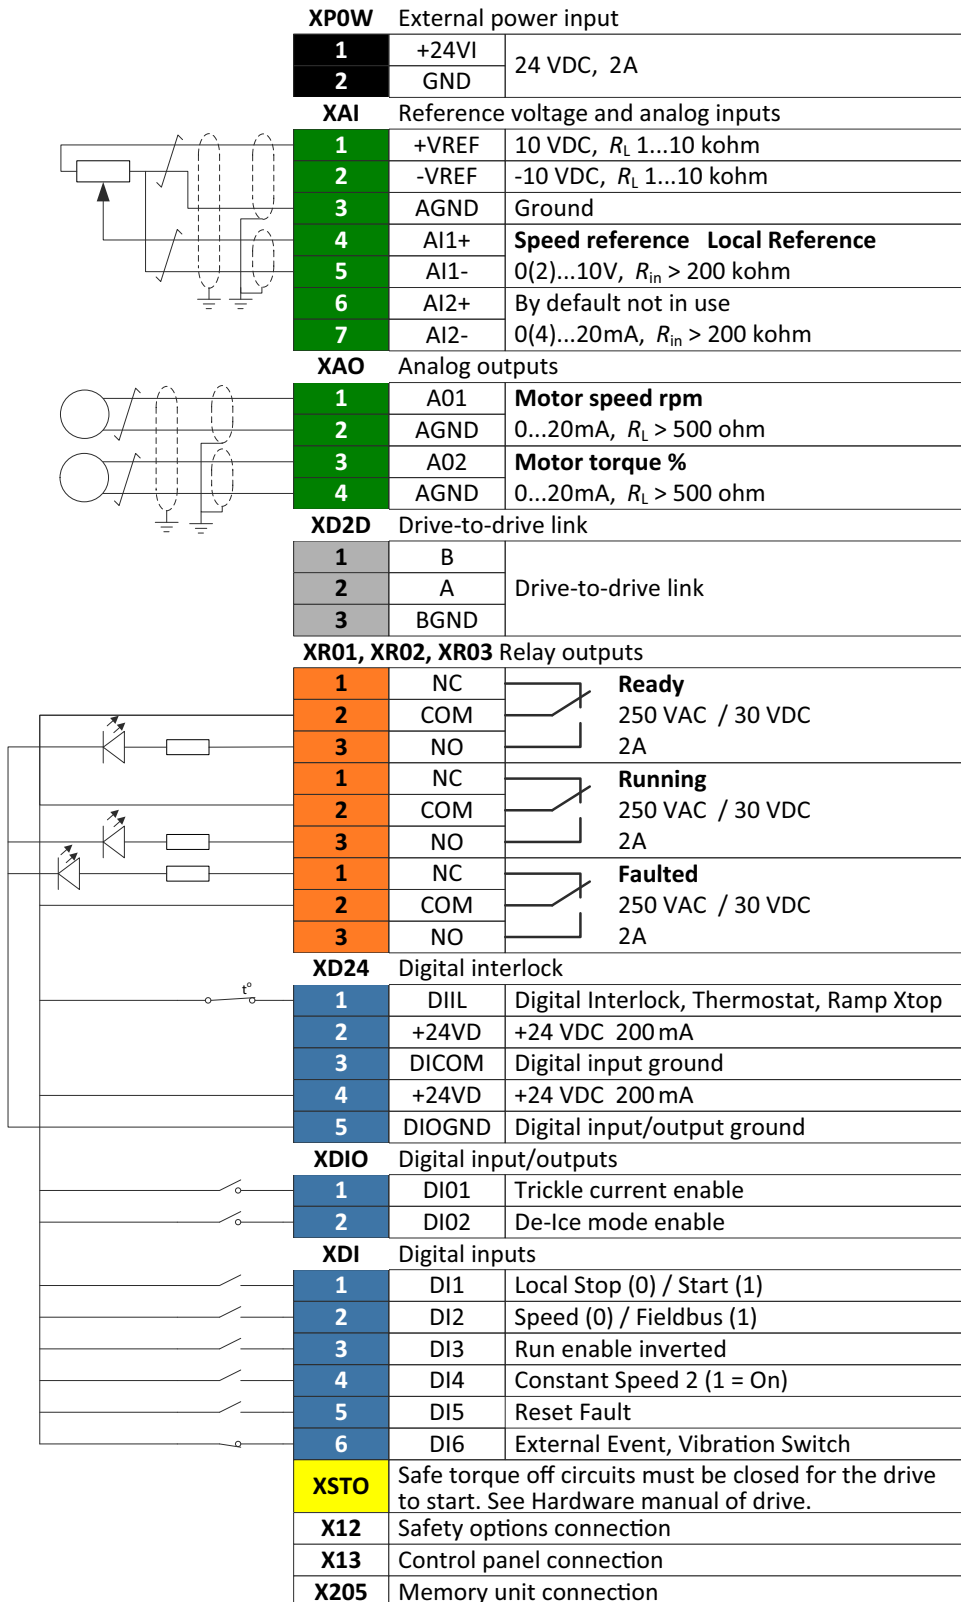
XPOW External power input

| | | |
|---|---|---|
| 1 | +24VI | 24 VDC, 2A |
| 2 | GND | |

XAI Reference voltage and analog inputs

| | | |
|---|---|---|
| 1 | +VREF | 10 VDC, $R_L$ 1...10 kohm |
| 2 | -VREF | -10 VDC, $R_L$ 1...10 kohm |
| 3 | AGND | Ground |
| 4 | AI1+ | **Speed reference Local Reference** |
| 5 | AI1- | 0(2)...10V, $R_{in}$ > 200 kohm |
| 6 | AI2+ | By default not in use |
| 7 | AI2- | 0(4)...20mA, $R_{in}$ > 200 kohm |

XAO Analog outputs

| | | |
|---|---|---|
| 1 | A01 | **Motor speed rpm** |
| 2 | AGND | 0...20mA, $R_L$ > 500 ohm |
| 3 | A02 | **Motor torque %** |
| 4 | AGND | 0...20mA, $R_L$ > 500 ohm |

XD2D Drive-to-drive link

| | | |
|---|---|---|
| 1 | B | Drive-to-drive link |
| 2 | A | |
| 3 | BGND | |

XR01, XR02, XR03 Relay outputs

| | | |
|---|---|---|
| 1 | NC | **Ready** |
| 2 | COM | 250 VAC / 30 VDC |
| 3 | NO | 2A |
| 1 | NC | **Running** |
| 2 | COM | 250 VAC / 30 VDC |
| 3 | NO | 2A |
| 1 | NC | **Faulted** |
| 2 | COM | 250 VAC / 30 VDC |
| 3 | NO | 2A |

t°

XD24 Digital interlock

| | | |
|---|---|---|
| 1 | DIIL | Digital Interlock, Thermostat, Ramp Xtop |
| 2 | +24VD | +24 VDC 200 mA |
| 3 | DICOM | Digital input ground |
| 4 | +24VD | +24 VDC 200 mA |
| 5 | DIOGND | Digital input/output ground |

XDIO Digital input/outputs

| | | |
|---|---|---|
| 1 | DI01 | Trickle current enable |
| 2 | DI02 | De-Ice mode enable |

XDI Digital inputs

| | | |
|---|---|---|
| 1 | DI1 | Local Stop (0) / Start (1) |
| 2 | DI2 | Speed (0) / Fieldbus (1) |
| 3 | DI3 | Run enable inverted |
| 4 | DI4 | Constant Speed 2 (1 = On) |
| 5 | DI5 | Reset Fault |
| 6 | DI6 | External Event, Vibration Switch |

| | |
|---|---|
| XSTO | Safe torque off circuits must be closed for the drive to start. See Hardware manual of drive. |
| X12 | Safety options connection |
| X13 | Control panel connection |
| X205 | Memory unit connection |